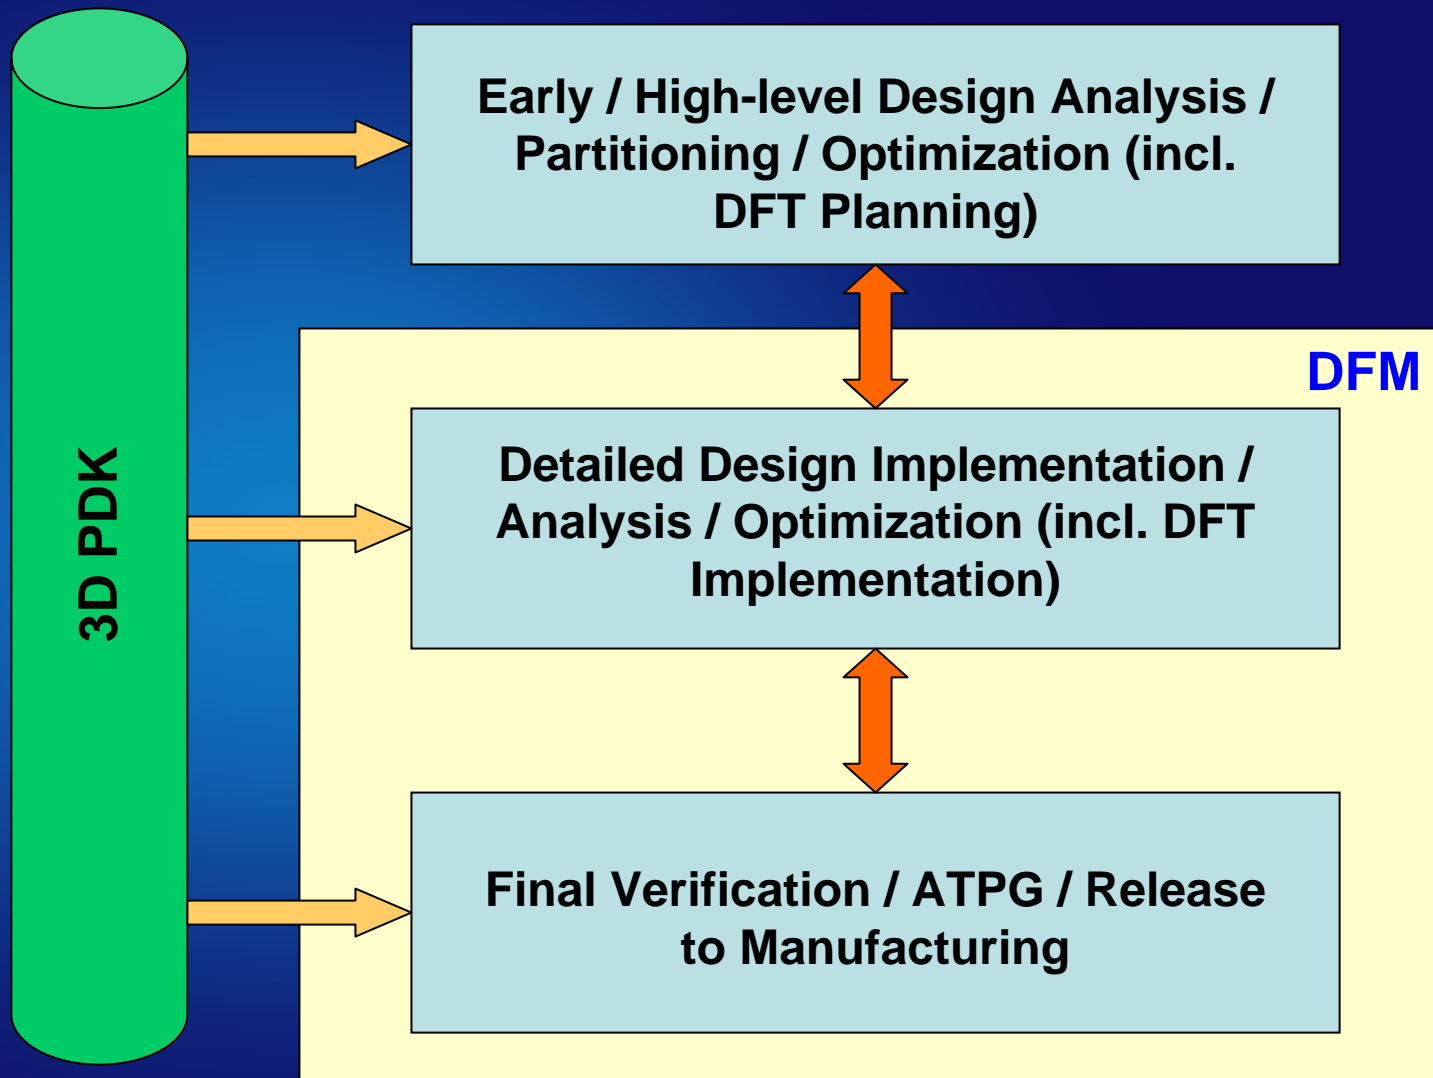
3D PDK

Early / High-level Design Analysis / Partitioning / Optimization (incl. DFT Planning)

DFM

Detailed Design Implementation / Analysis / Optimization (incl. DFT Implementation)

Final Verification / ATPG / Release to Manufacturing